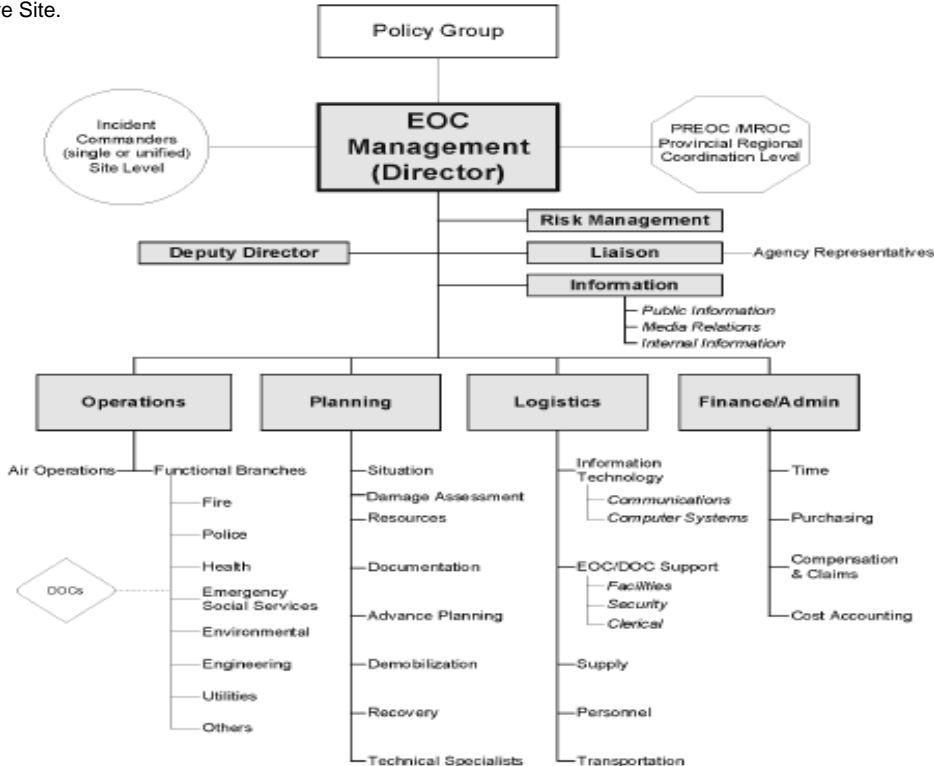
e Site.

Policy Group

Incident Commanders (single or unified) Site Level

EOC Management (Director)

PREOC /MROC Provincial Regional Coordination Level

Risk Management

Deputy Director

Liaison

Agency Representatives

Information

Public Information
Media Relations
Internal Information

Operations

Planning

Logistics

Finance/Admin

Air Operations

Functional Branches

Fire

Police

Health

DOCs

Emergency Social Services

Environmental

Engineering

Utilities

Others

Situation

Damage Assessment

Resources

Documentation

Advance Planning

Demobilization

Recovery

Technical Specialists

Information Technology

Communications

Computer Systems

EOC/DOC Support

Facilities

Security

Clerical

Supply

Personnel

Transportation

Time

Purchasing

Compensation & Claims

Cost Accounting